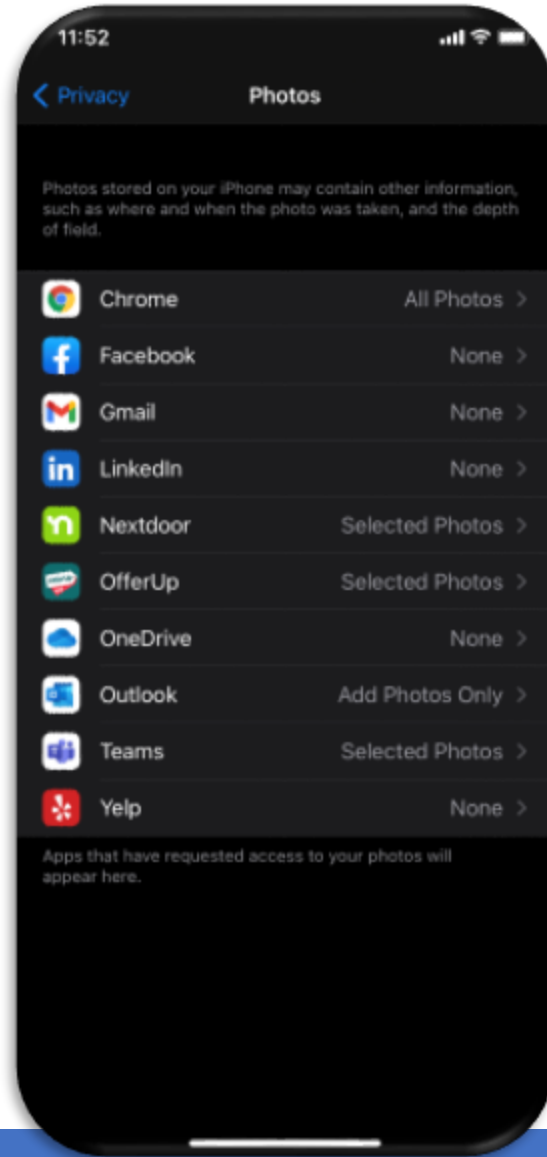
11:52

< Privacy

Photos

Photos stored on your iPhone may contain other information, such as where and when the photo was taken, and the depth of field.

Chrome All Photos >

Facebook None >

Gmail None >

LinkedIn None >

Nextdoor Selected Photos >

OfferUp Selected Photos >

OneDrive None >

Outlook Add Photos Only >

Teams Selected Photos >

Yelp None >

Apps that have requested access to your photos will appear here.